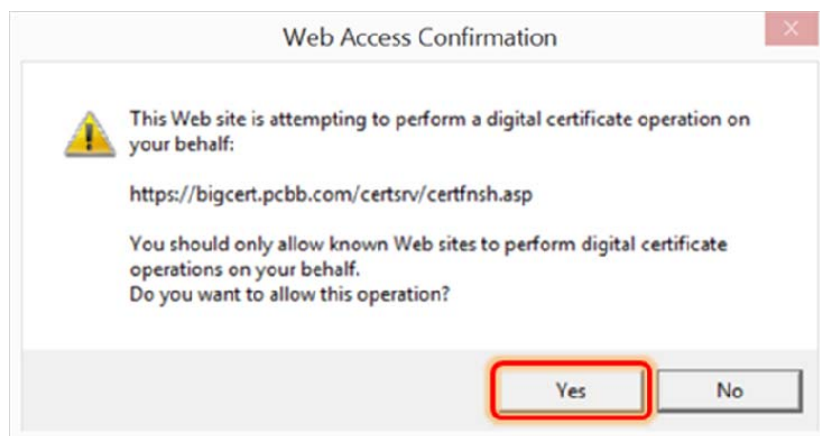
Web Access Confirmation

This Web site is attempting to perform a digital certificate operation on your behalf:

https://bigcert.pcbb.com/certsrv/certfnsh.asp

You should only allow known Web sites to perform digital certificate operations on your behalf.
Do you want to allow this operation?

Yes

No